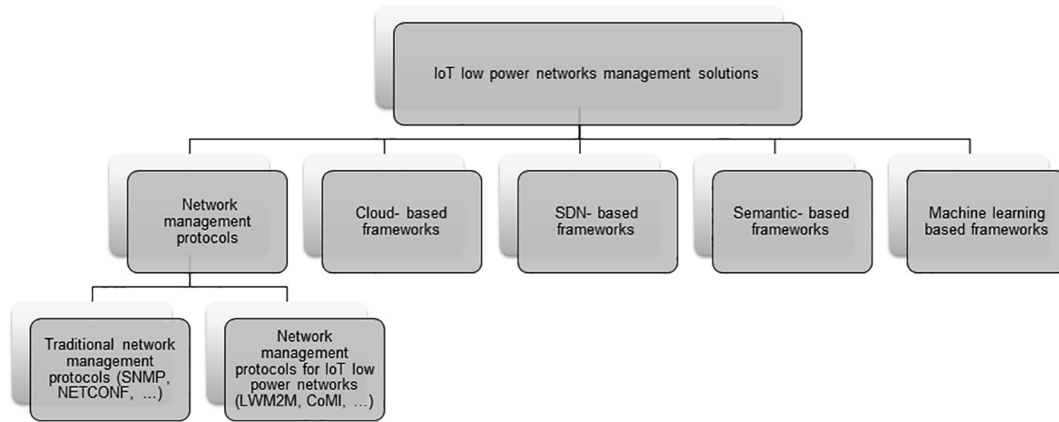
IoT low power networks management solutions

Network management protocols

Cloud- based frameworks

SDN- based frameworks

Semantic- based frameworks

Machine learning based frameworks

Traditional network management protocols (SNMP, NETCONF, ...)

Network management protocols for IoT low power networks (LWM2M, CoMI, ...)